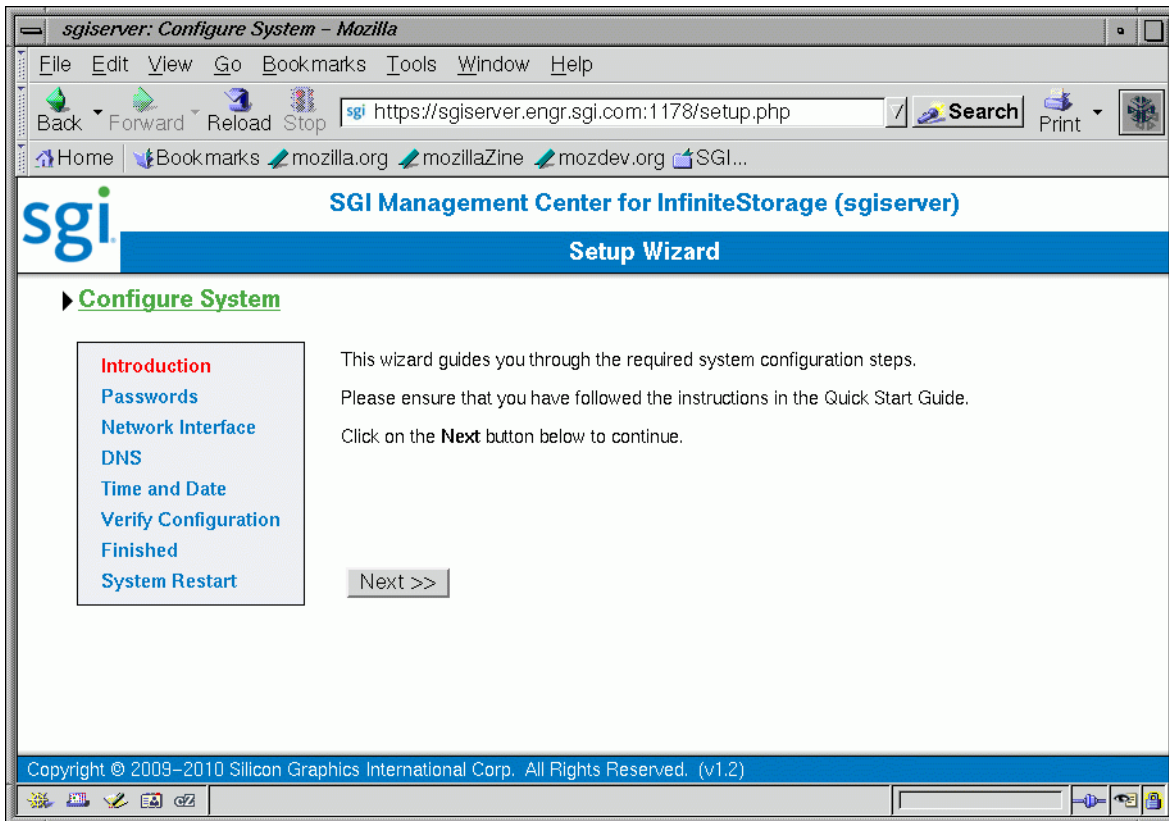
sgiserver: Configure System – Mozilla

File Edit View Go Bookmarks Tools Window Help

Back Forward Reload Stop sgi https://sgiserver.engr.sgi.com:1178/setup.php Search Print

Home Bookmarks mozilla.org mozillaZine mozdev.org SGI...

sgi

SGI Management Center for InfiniteStorage (sgiserver)

Setup Wizard

Configure System

Introduction
Passwords
Network Interface
DNS
Time and Date
Verify Configuration
Finished
System Restart

This wizard guides you through the required system configuration steps.

Please ensure that you have followed the instructions in the Quick Start Guide.

Click on the **Next** button below to continue.

Next >>

Copyright © 2009–2010 Silicon Graphics International Corp. All Rights Reserved. (v1.2)